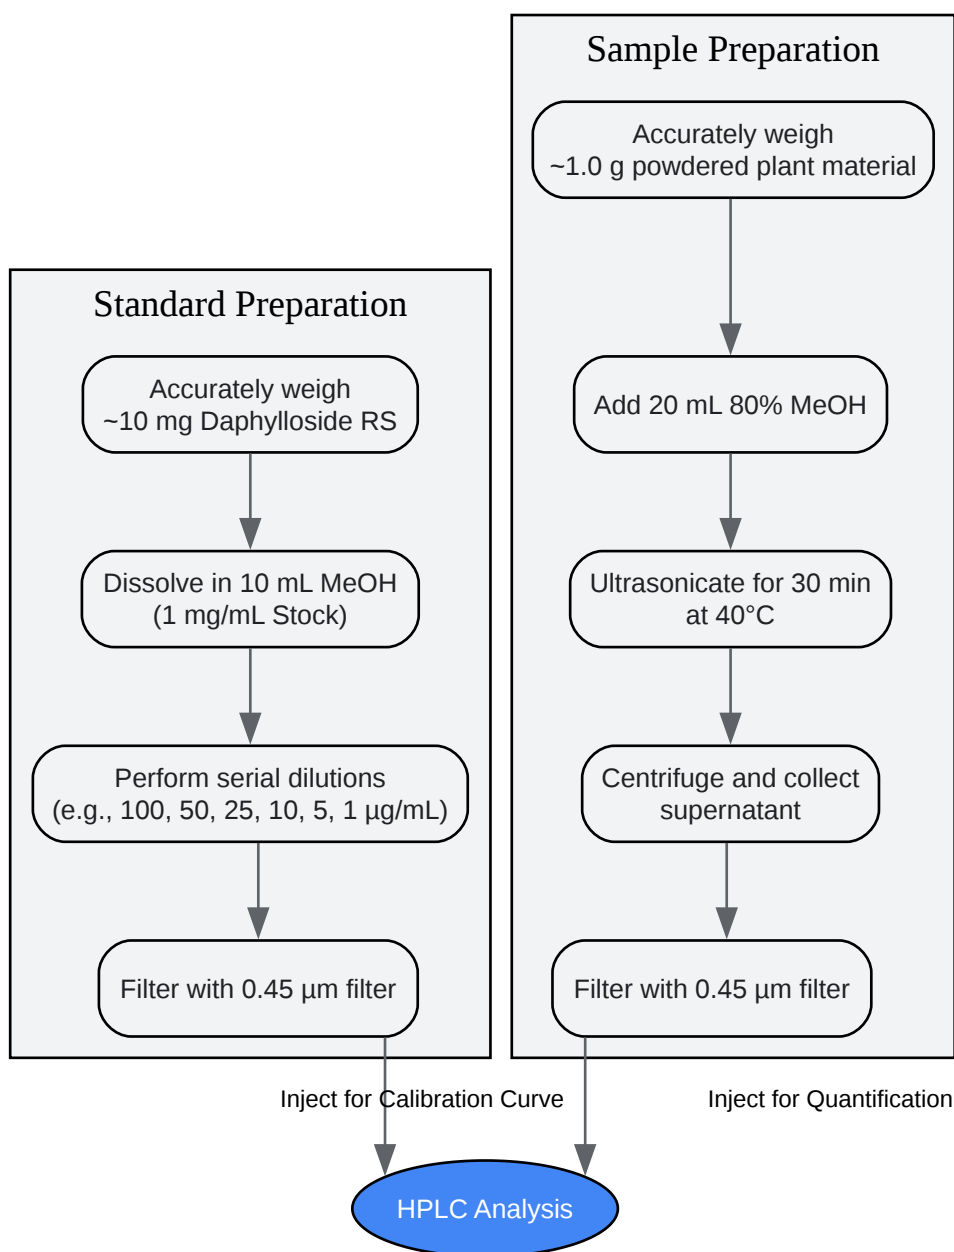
Sample Preparation

Accurately weigh ~1.0 g powdered plant material

Add 20 mL 80% MeOH

Ultrasonicate for 30 min at 40°C

Centrifuge and collect supernatant

Filter with 0.45 µm filter

Standard Preparation

Accurately weigh ~10 mg Daphylloside RS

Dissolve in 10 mL MeOH (1 mg/mL Stock)

Perform serial dilutions (e.g., 100, 50, 25, 10, 5, 1 µg/mL)

Filter with 0.45 µm filter

Inject for Calibration Curve

Inject for Quantification

HPLC Analysis